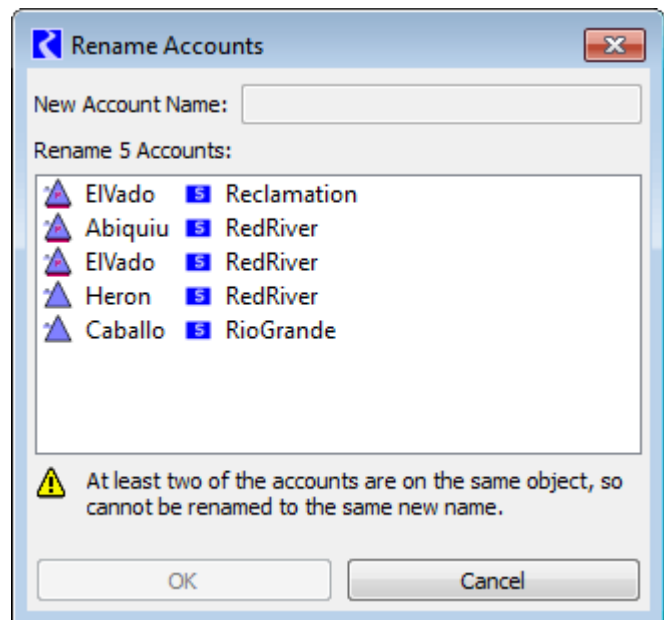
Rename Accounts

New Account Name:

Rename 5 Accounts:

ElVado S Reclamation
Abiquiu S RedRiver
ElVado S RedRiver
Heron S RedRiver
Caballo S RioGrande

At least two of the accounts are on the same object, so cannot be renamed to the same new name.

OK
Cancel